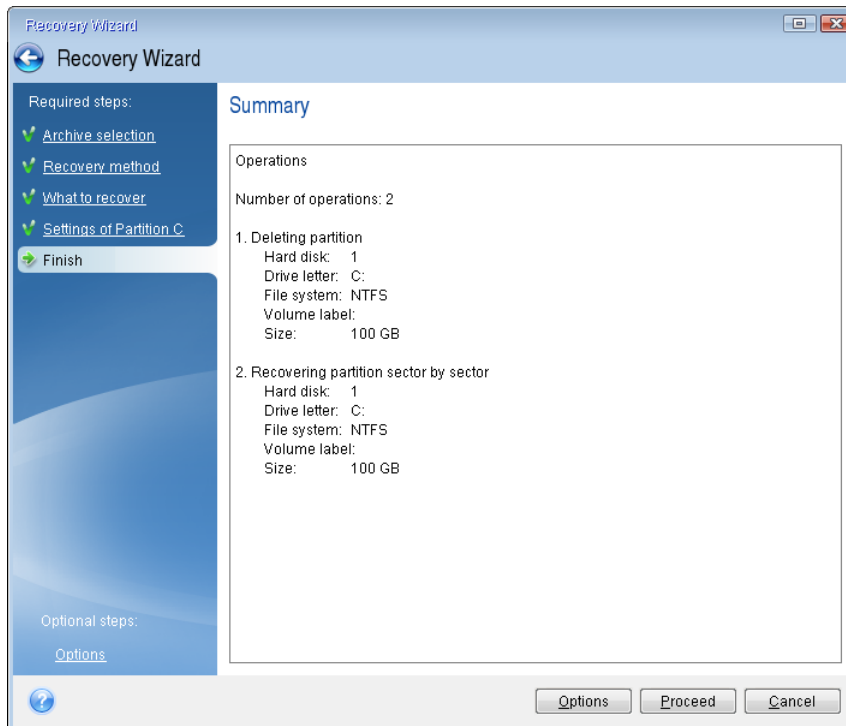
Recovery Wizard

Recovery Wizard

Required steps:

Archive selection

Recovery method

What to recover

Settings of Partition C

Finish

Optional steps:

Options

Summary

Operations

Number of operations: 2

1. Deleting partition
Hard disk: 1
Drive letter: C:
File system: NTFS
Volume label:
Size: 100 GB

2. Recovering partition sector by sector
Hard disk: 1
Drive letter: C:
File system: NTFS
Volume label:
Size: 100 GB

Options | Proceed | Cancel